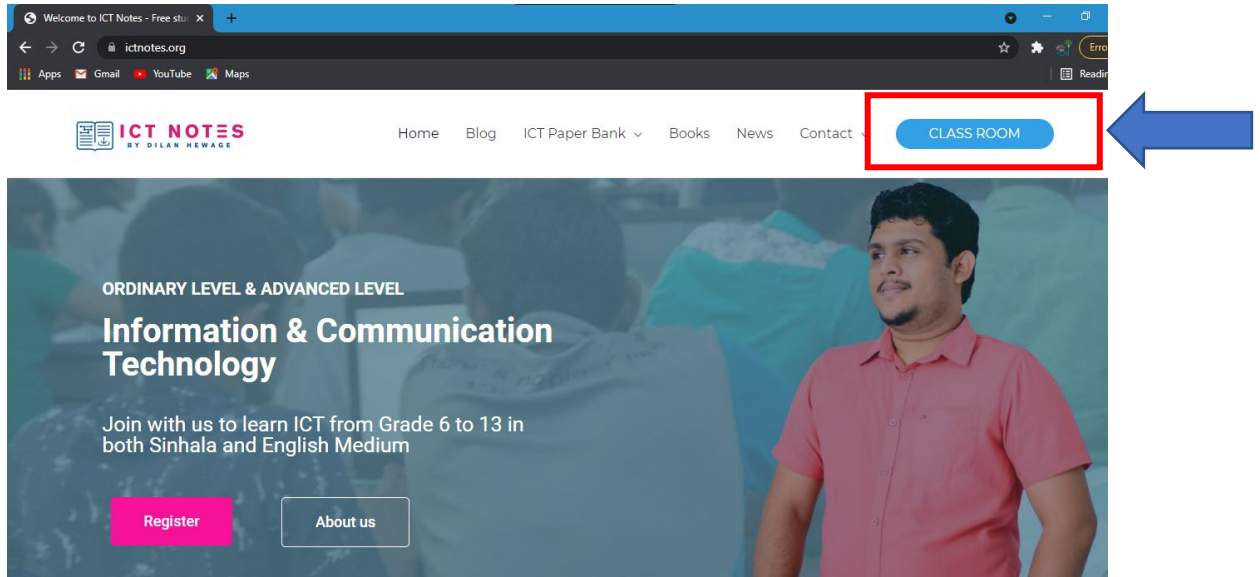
Welcome to ICT Notes - Free stu
ictnotes.org
Erro
Apps Gmail YouTube Maps
Readi

ICT NOTES
BY DILAN HEWAGE

Home Blog ICT Paper Bank Books News Contact CLASS ROOM

ORDINARY LEVEL & ADVANCED LEVEL

Information & Communication Technology

Join with us to learn ICT from Grade 6 to 13 in both Sinhala and English Medium

Register About us